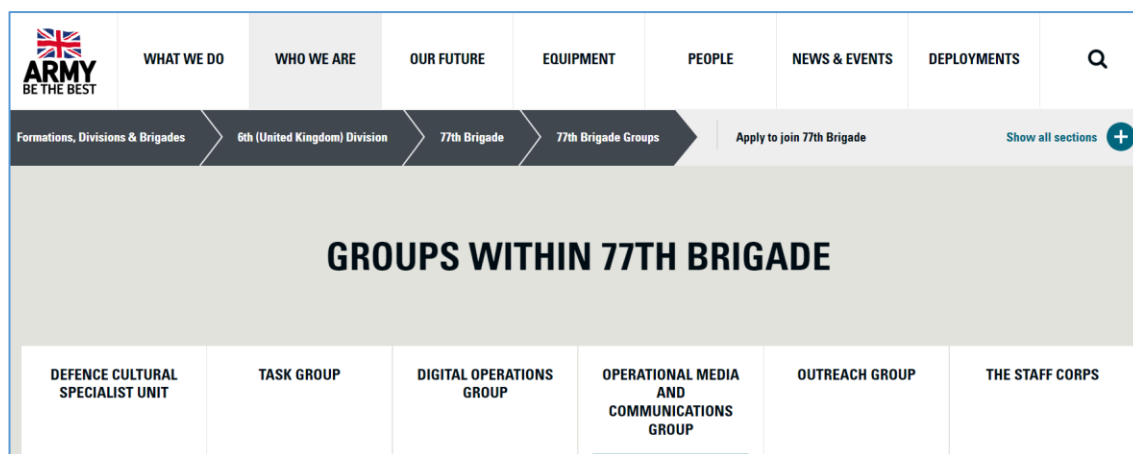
ARMY
BE THE BEST

WHAT WE DO
WHO WE ARE
OUR FUTURE
EQUIPMENT
PEOPLE
NEWS & EVENTS
DEPLOYMENTS

Formations, Divisions & Brigades
6th (United Kingdom) Division
77th Brigade
77th Brigade Groups
Apply to join 77th Brigade
Show all sections

GROUPS WITHIN 77TH BRIGADE

DEFENCE CULTURAL SPECIALIST UNIT
TASK GROUP
DIGITAL OPERATIONS GROUP
OPERATIONAL MEDIA AND COMMUNICATIONS GROUP
OUTREACH GROUP
THE STAFF CORPS